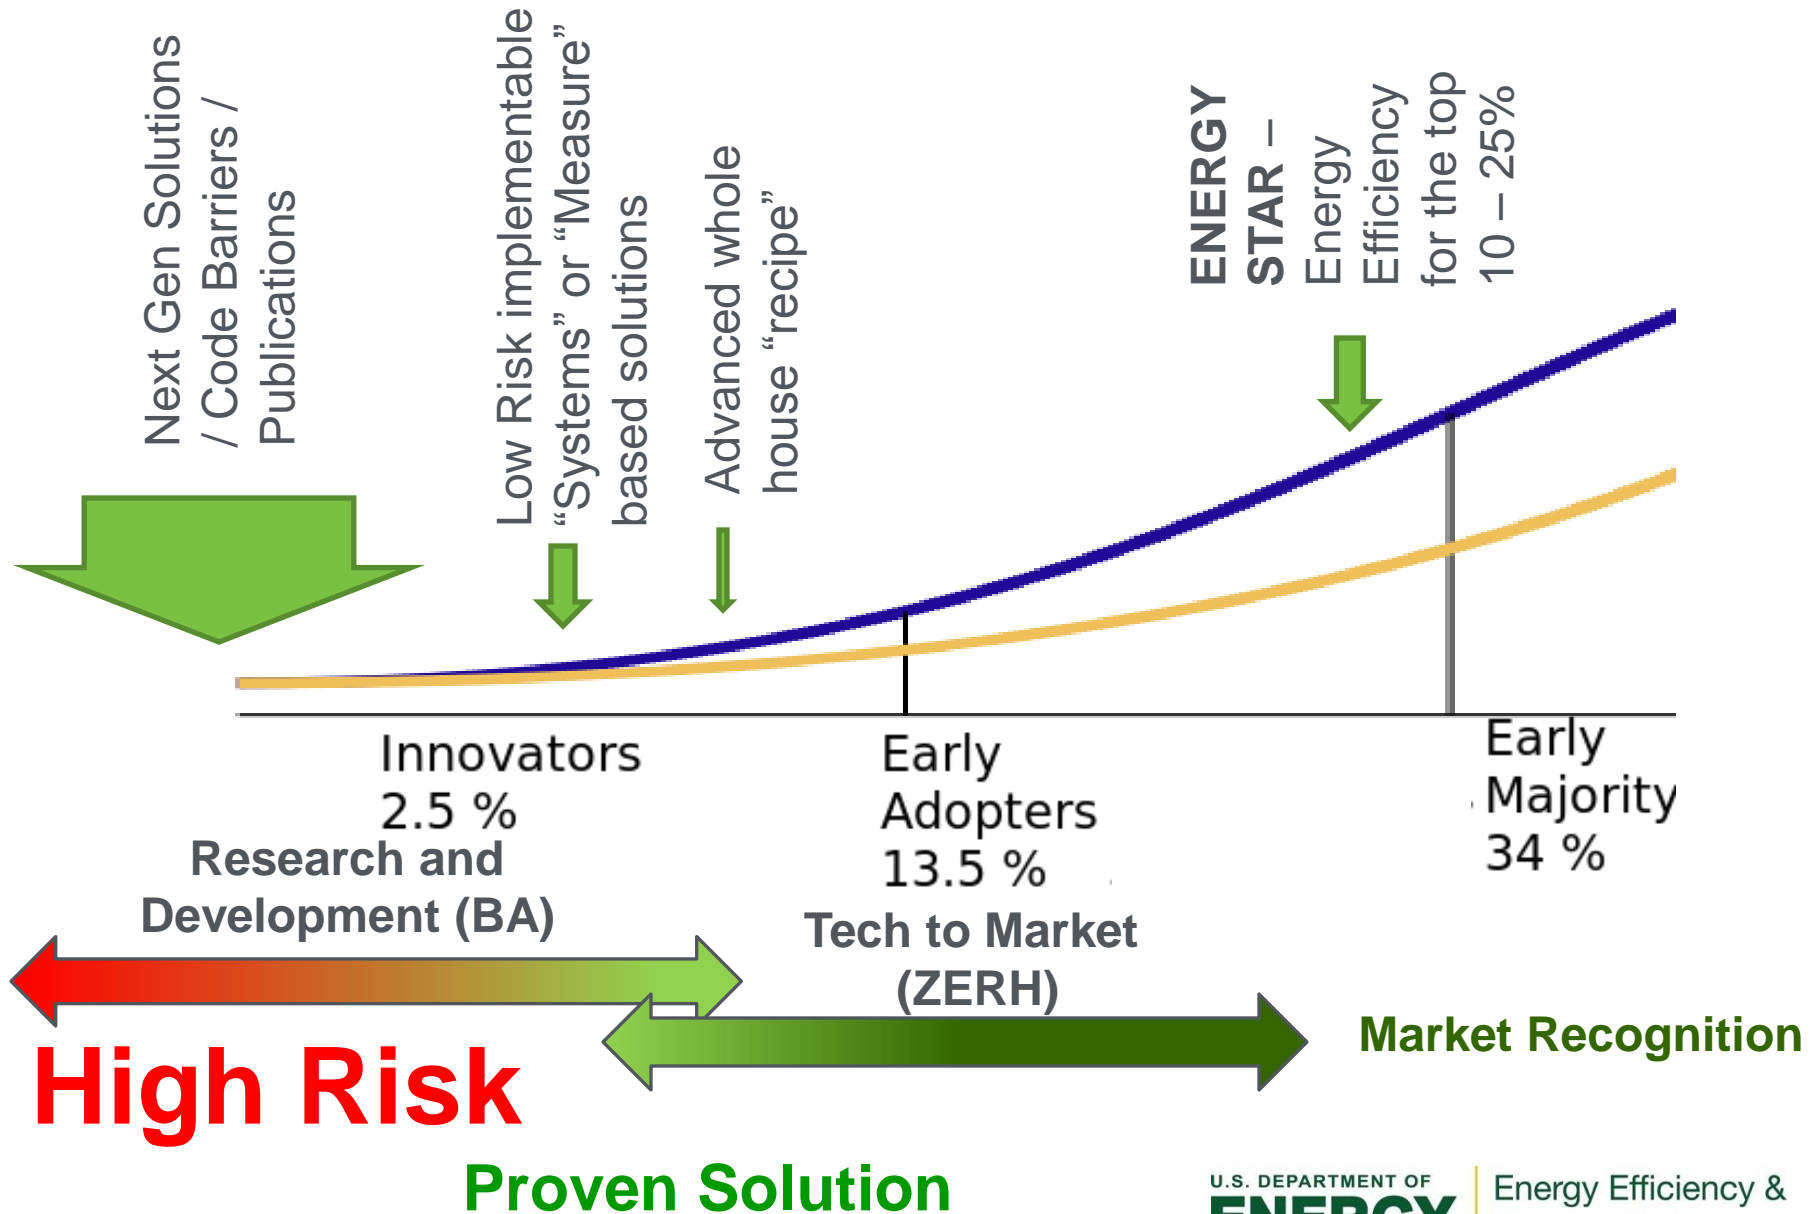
Next Gen Solutions / Code Barriers / Publications

Low Risk implementable "Systems" or "Measure" based solutions

Advanced whole house "recipe"

ENERGY STAR – Energy Efficiency for the top 10 – 25%

Innovators 2.5 %

Early Adopters 13.5 %

Early Majority 34 %

Research and Development (BA)

Tech to Market (ZERH)

Market Recognition

High Risk

Proven Solution

U.S. DEPARTMENT OF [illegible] | Energy Efficiency &